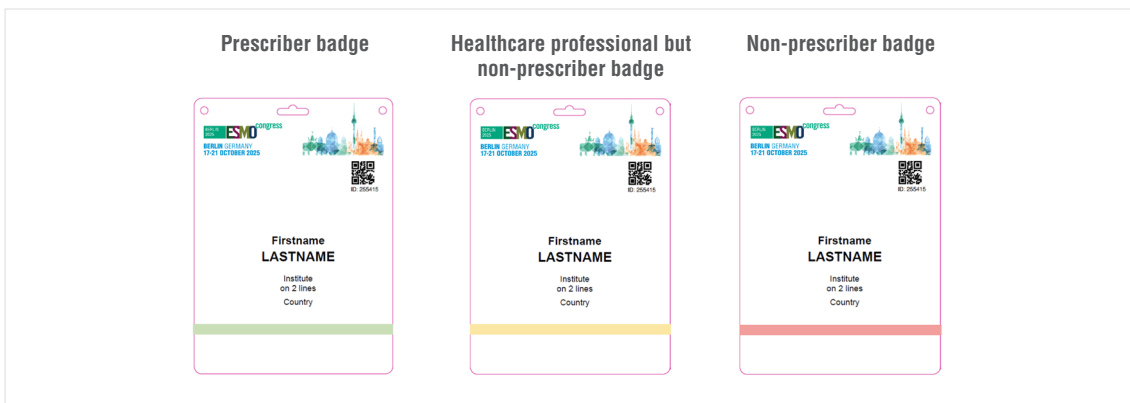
Prescriber badge

BERLIN 2025 ESMO congress
BERLIN GERMANY
17-21 OCTOBER 2025

ID: 255415

Firstname
LASTNAME
Institute
on 2 lines
Country

Healthcare professional but non-prescriber badge

BERLIN 2025 ESMO congress
BERLIN GERMANY
17-21 OCTOBER 2025

ID: 255415

Firstname
LASTNAME
Institute
on 2 lines
Country

Non-prescriber badge

BERLIN 2025 ESMO congress
BERLIN GERMANY
17-21 OCTOBER 2025

ID: 255415

Firstname
LASTNAME
Institute
on 2 lines
Country